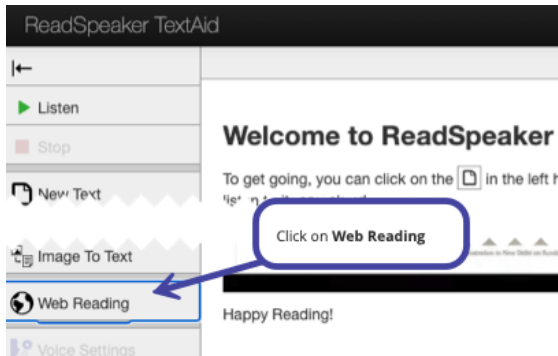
ReadSpeaker TextAid

Listen

Stop

New Text

Image To Text

Web Reading

Voice Settings

Welcome to ReadSpeaker

To get going, you can click on the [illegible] in the left h

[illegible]

Click on **Web Reading**

Happy Reading!